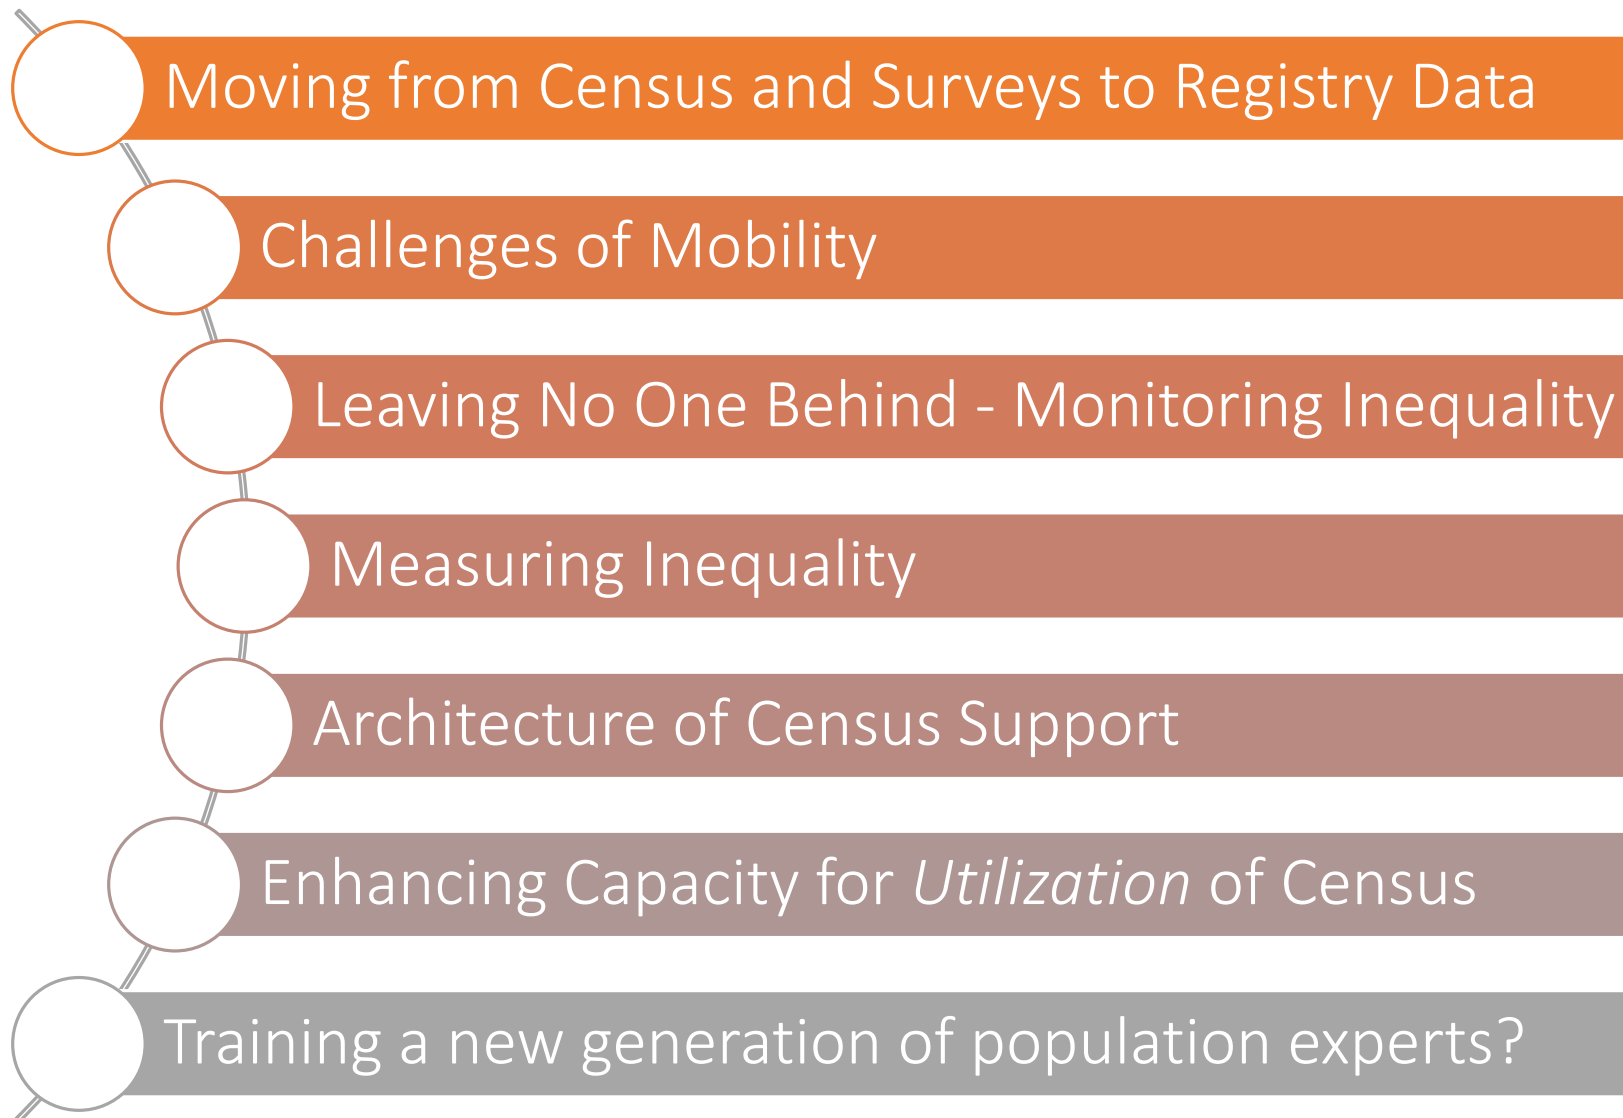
Moving from Census and Surveys to Registry Data

Challenges of Mobility

Leaving No One Behind - Monitoring Inequality

Measuring Inequality

Architecture of Census Support

Enhancing Capacity for *Utilization* of Census

Training a new generation of population experts?